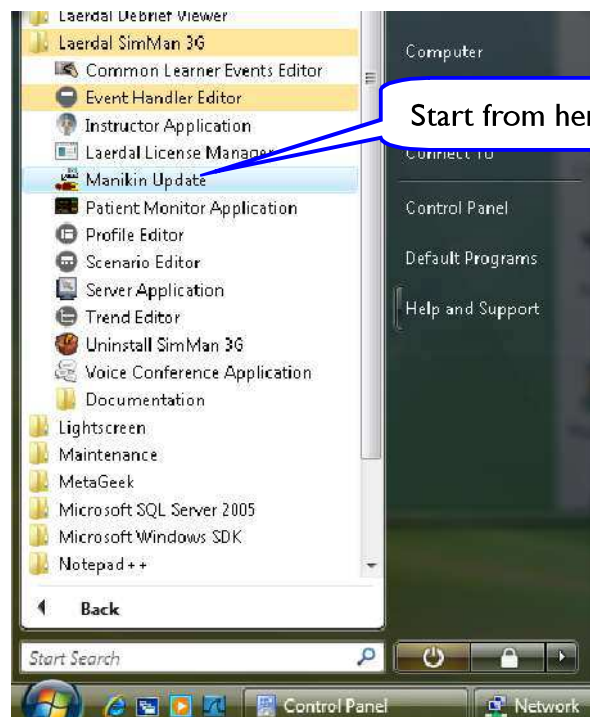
Laerdal Debrief Viewer
Laerdal SimMan 3G
Common Learner Events Editor
Event Handler Editor
Instructor Application
Laerdal License Manager
Manikin Update
Patient Monitor Application
Profile Editor
Scenario Editor
Server Application
Trend Editor
Uninstall SimMan 3G
Voice Conference Application
Documentation
Lightscreen
Maintenance
MetaGeek
Microsoft SQL Server 2005
Microsoft Windows SDK
Notepad++
Back
Start Search

Computer
Start from her
Connect To
Control Panel
Default Programs
Help and Support

Control Panel
Network